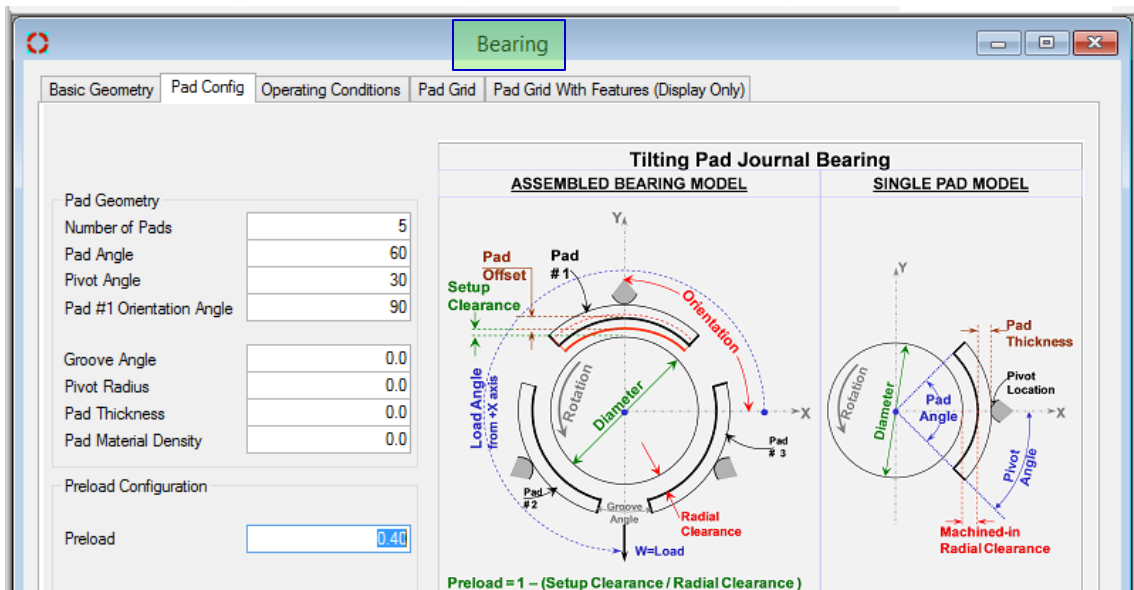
Bearing

Basic Geometry | Pad Config | Operating Conditions | Pad Grid | Pad Grid With Features (Display Only)

Pad Geometry

| | |
|---|---|
| Number of Pads | 5 |
| Pad Angle | 60 |
| Pivot Angle | 30 |
| Pad #1 Orientation Angle | 90 |
| Groove Angle | 0.0 |
| Pivot Radius | 0.0 |
| Pad Thickness | 0.0 |
| Pad Material Density | 0.0 |

Preload Configuration

Preload 0.40

Tilting Pad Journal Bearing

ASSEMBLED BEARING MODEL

SINGLE PAD MODEL

Y

Pad Offset

Pad # 1

Setup Clearance

Orientation

Load Angle from +X axis

Rotation

Diameter

X

Pad # 3

Pad # 2

Groove Angle

Radial Clearance

W=Load

Preload = 1 – (Setup Clearance / Radial Clearance )

Y

Pad Thickness

Pivot Location

Rotation

Diameter

Pad Angle

X

Pivot Angle

Machined-in Radial Clearance